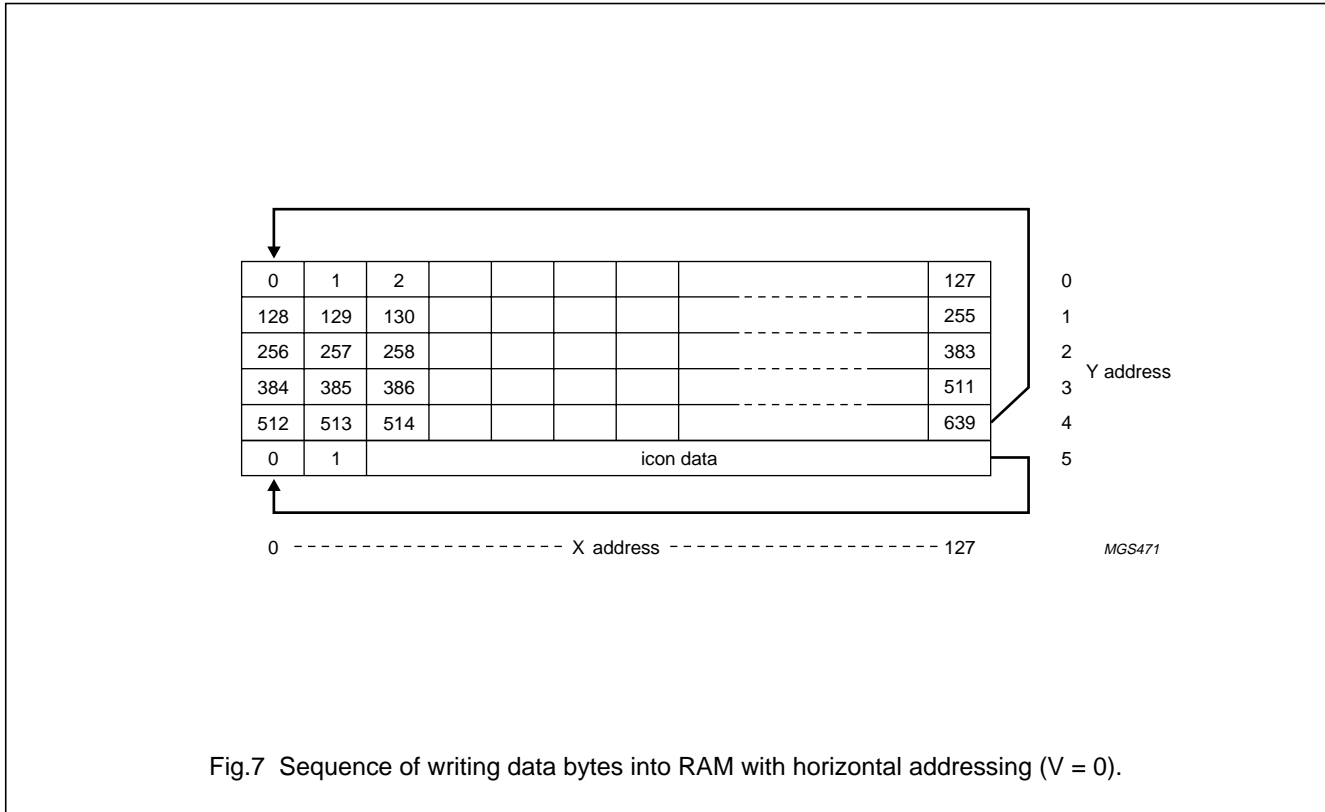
| 0 | 1 | 2 | | | | | | 127 |
|---|---|---|---|---|---|---|---|---|
| 128 | 129 | 130 | | | | | | 255 |
| 256 | 257 | 258 | | | | | | 383 |
| 384 | 385 | 386 | | | | | | 511 |
| 512 | 513 | 514 | | | | | | 639 |
| 0 | 1 | icon data | | | | | | |

0
1
2
3
4
5
Y address

0 X address 127

MGS471

Fig.7 Sequence of writing data bytes into RAM with horizontal addressing (V = 0).